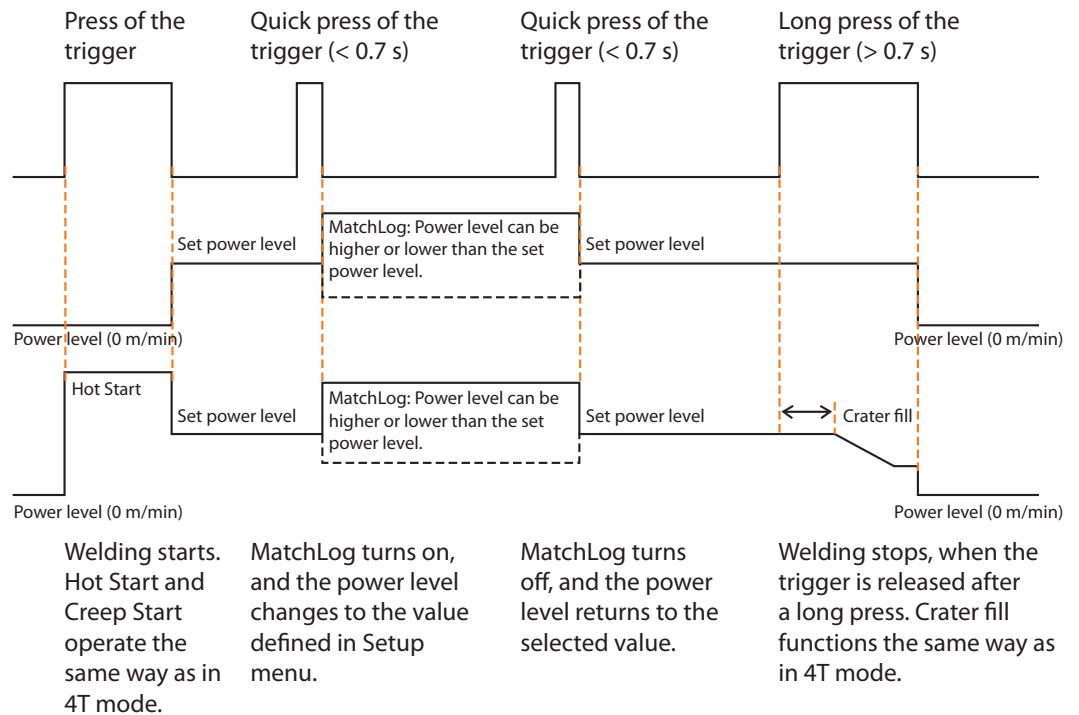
Press of the trigger

Quick press of the trigger (< 0.7 s)

Quick press of the trigger (< 0.7 s)

Long press of the trigger (> 0.7 s)

Set power level

MatchLog: Power level can be higher or lower than the set power level.

Set power level

Power level (0 m/min)

Power level (0 m/min)

Hot Start

Set power level

MatchLog: Power level can be higher or lower than the set power level.

Set power level

Crater fill

Power level (0 m/min)

Power level (0 m/min)

Welding starts. Hot Start and Creep Start operate the same way as in 4T mode.

MatchLog turns on, and the power level changes to the value defined in Setup menu.

MatchLog turns off, and the power level returns to the selected value.

Welding stops, when the trigger is released after a long press. Crater fill functions the same way as in 4T mode.